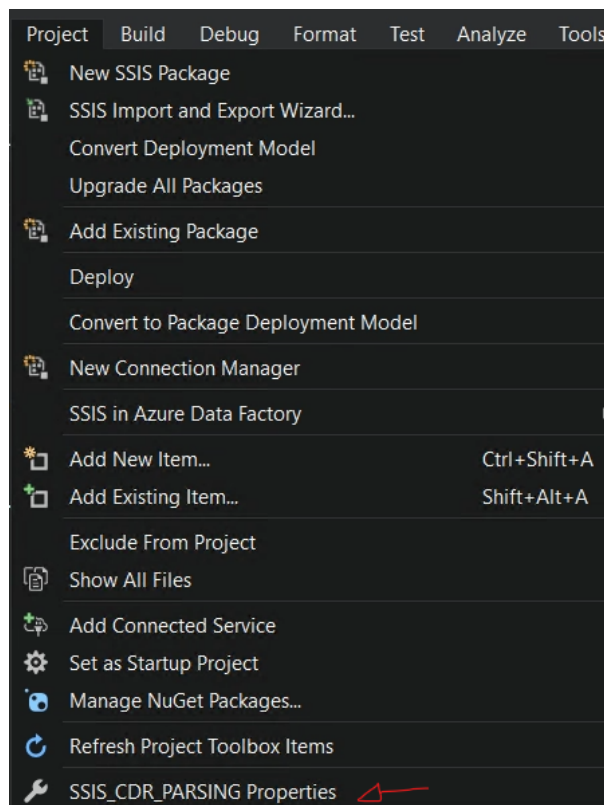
Project Build Debug Format Test Analyze Tools

New SSIS Package
SSIS Import and Export Wizard...
Convert Deployment Model
Upgrade All Packages

Add Existing Package

Deploy

Convert to Package Deployment Model

New Connection Manager

SSIS in Azure Data Factory

Add New Item... Ctrl+Shift+A
Add Existing Item... Shift+Alt+A

Exclude From Project
Show All Files

Add Connected Service
Set as Startup Project
Manage NuGet Packages...

Refresh Project Toolbox Items

SSIS_CDR_PARSING Properties